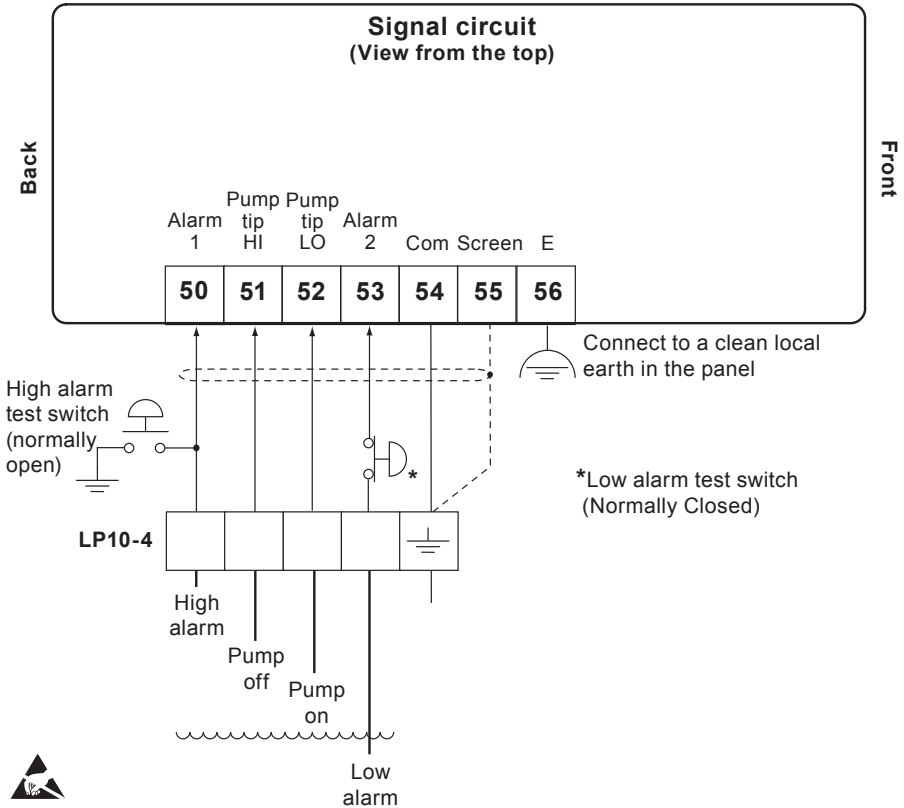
Signal circuit
(View from the top)

Back

Front

Alarm 1

Pump tip HI

Pump tip LO

Alarm 2

Com

Screen

E

| 50 | 51 | 52 | 53 | 54 | 55 | 56 |
|---|---|---|---|---|---|---|

Connect to a clean local earth in the panel

High alarm test switch (normally open)

*

*Low alarm test switch (Normally Closed)

LP10-4

High alarm

Pump off

Pump on

Low alarm